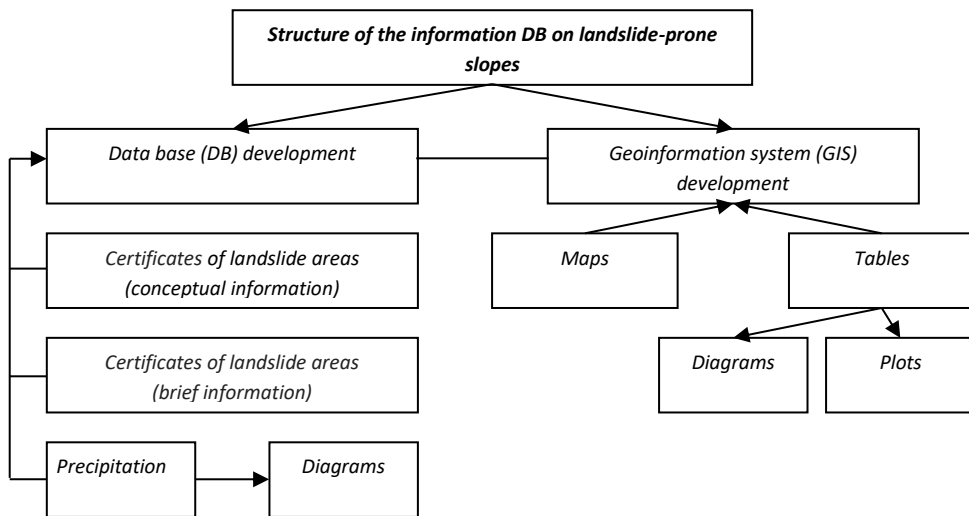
Structure of the information DB on landslide-prone slopes

Data base (DB) development

Geoinformation system (GIS) development

Certificates of landslide areas (conceptual information)

Maps

Tables

Certificates of landslide areas (brief information)

Diagrams

Plots

Precipitation

Diagrams